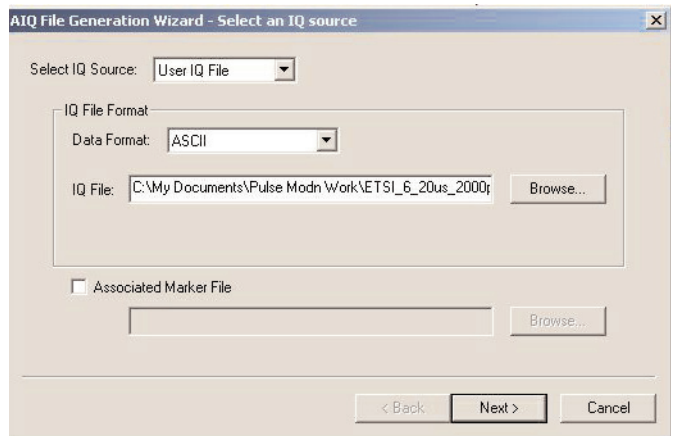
AIQ File Generation Wizard - Select an IQ source

Select IQ Source: User IQ File

IQ File Format

Data Format: ASCII

IQ File: C:\My Documents\Pulse Modn Work\ETSI_6_20us_2000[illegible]

Browse...

Associated Marker File

Browse...

< Back

Next >

Cancel